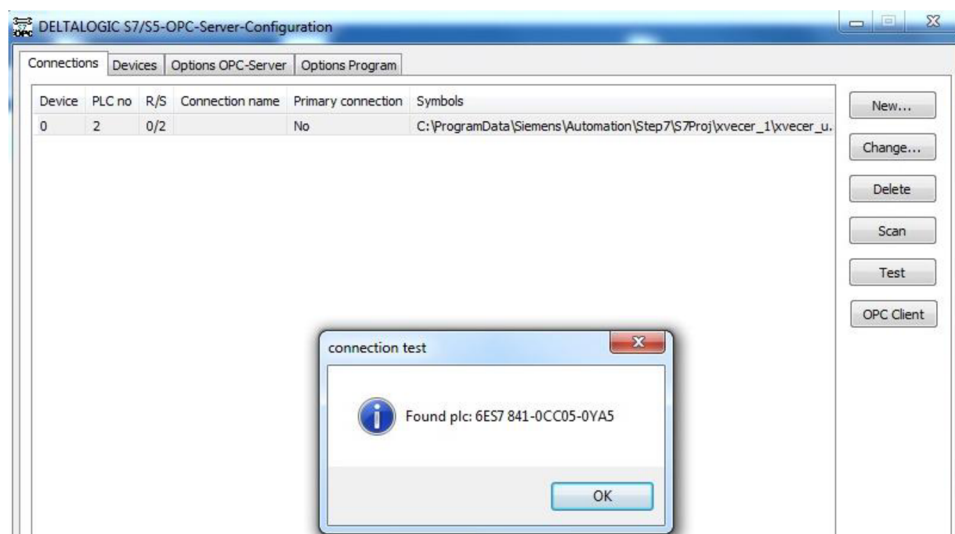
DELTALOGIC S7/S5-OPC-Server-Configuration

Connections | Devices | Options OPC-Server | Options Program

| Device | PLC no | R/S | Connection name | Primary connection | Symbols |
|---|---|---|---|---|---|
| 0 | 2 | 0/2 | | No | C:\ProgramData\Siemens\Automation\Step7\S7Proj\xvecer_1\xvecer_u. |

New...
Change...
Delete
Scan
Test
OPC Client

connection test

Found plc: 6ES7 841-0CC05-0YA5

OK